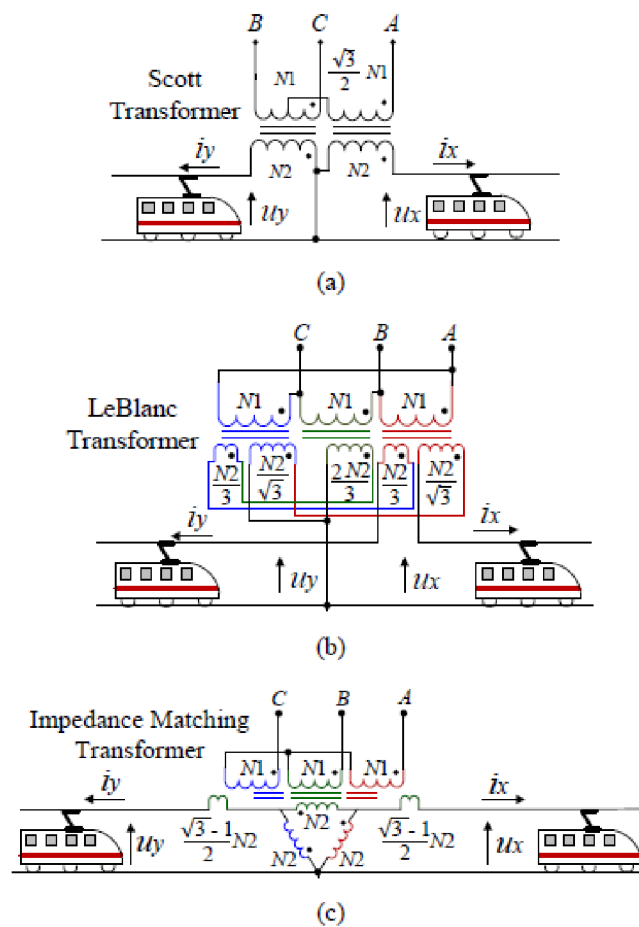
B C A

Scott Transformer

$N1$ $\frac{\sqrt{3}}{2}N1$

$N2$ $N2$

$\dot{I}y$ $\dot{I}x$

$\dot{U}y$ $\dot{U}x$

(a)

C B A

LeBlanc Transformer

$N1$ $N1$ $N1$

$\frac{N2}{3}$ $\frac{N2}{\sqrt{3}}$ $\frac{2N2}{3}$ $\frac{N2}{3}$ $\frac{N2}{\sqrt{3}}$

$\dot{I}y$ $\dot{I}x$

$\dot{U}y$ $\dot{U}x$

(b)

Impedance Matching Transformer

C B A

$N1$ $N1$ $N1$

$\dot{I}y$ $\dot{I}x$

$\dot{U}y$ $\frac{\sqrt{3}-1}{2}N2$ $N2$ $N2$ $N2$ $\frac{\sqrt{3}-1}{2}N2$ $\dot{U}x$

(c)